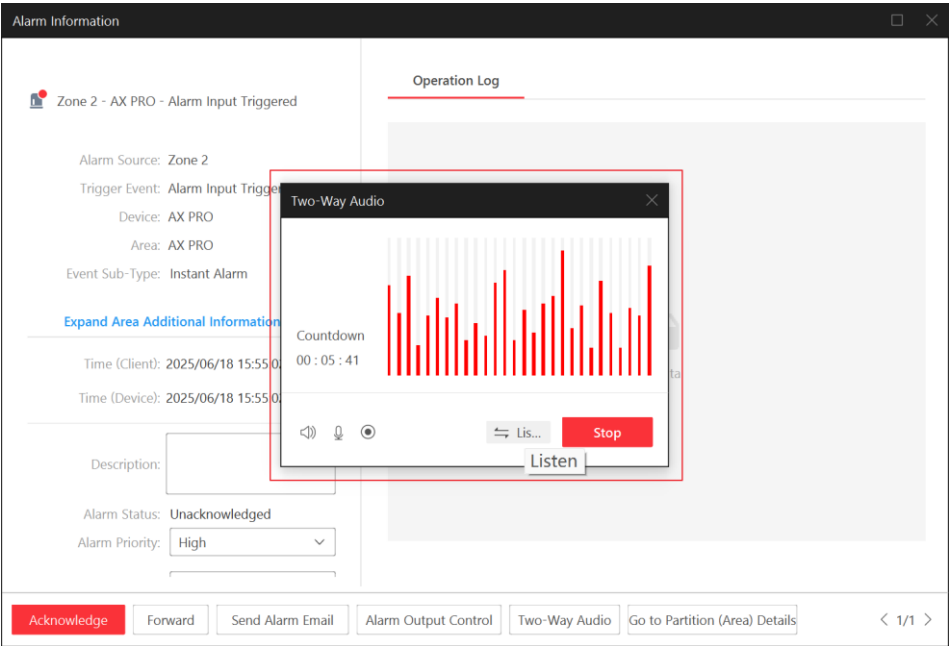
Alarm Information

Zone 2 - AX PRO - Alarm Input Triggered

Alarm Source: Zone 2

Trigger Event: Alarm Input Trigger

Device: AX PRO

Area: AX PRO

Event Sub-Type: Instant Alarm

Expand Area Additional Information

Time (Client): 2025/06/18 15:55:0

Time (Device): 2025/06/18 15:55:0

Description:

Alarm Status: Unacknowledged

Alarm Priority: High

Operation Log

Two-Way Audio

Countdown

00 : 05 : 41

Lis...

Stop

Listen

Acknowledge

Forward

Send Alarm Email

Alarm Output Control

Two-Way Audio

Go to Partition (Area) Details

1/1